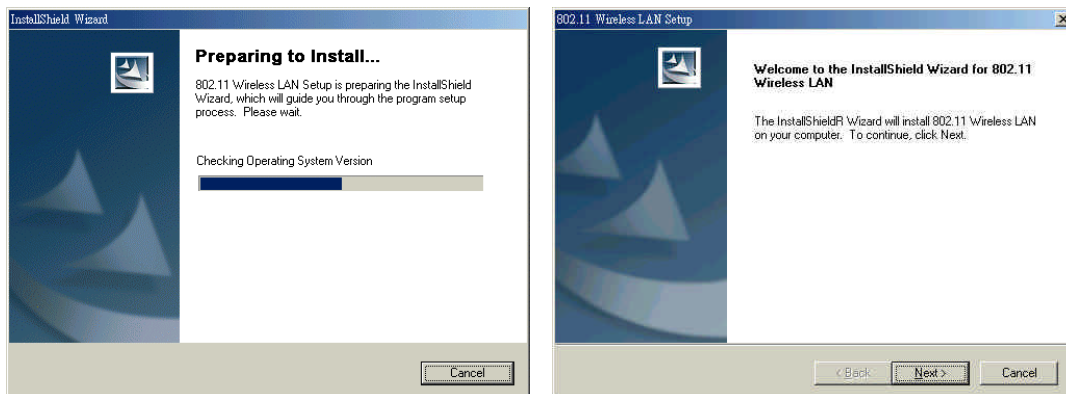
InstallShield Wizard

Preparing to Install...

802.11 Wireless LAN Setup is preparing the InstallShield Wizard, which will guide you through the program setup process. Please wait.

Checking Operating System Version

Cancel

802.11 Wireless LAN Setup

Welcome to the InstallShield Wizard for 802.11 Wireless LAN

The InstallShieldR Wizard will install 802.11 Wireless LAN on your computer. To continue, click Next.

< Back

Next >

Cancel